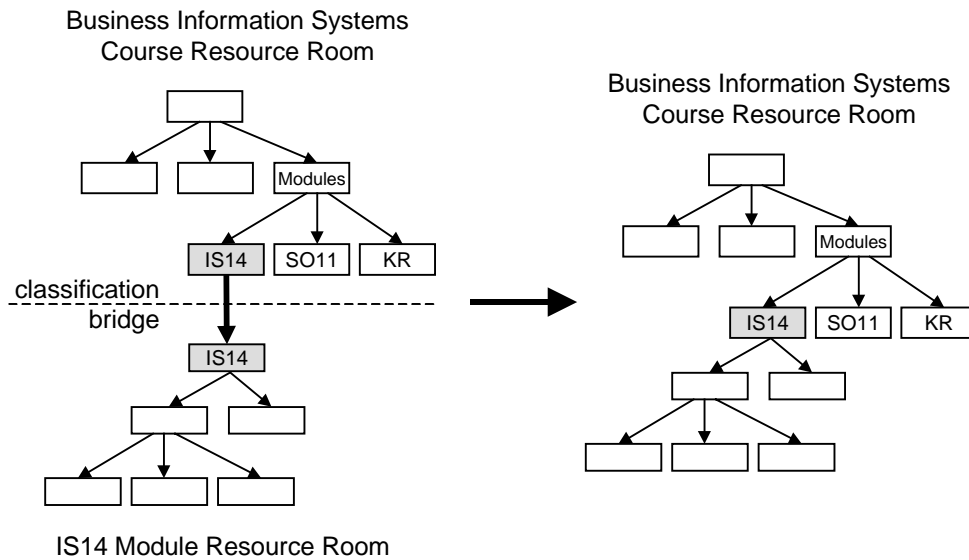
Business Information Systems
Course Resource Room

Modules

IS14 SO11 KR

classification
bridge

IS14

IS14 Module Resource Room

Business Information Systems
Course Resource Room

Modules

IS14 SO11 KR